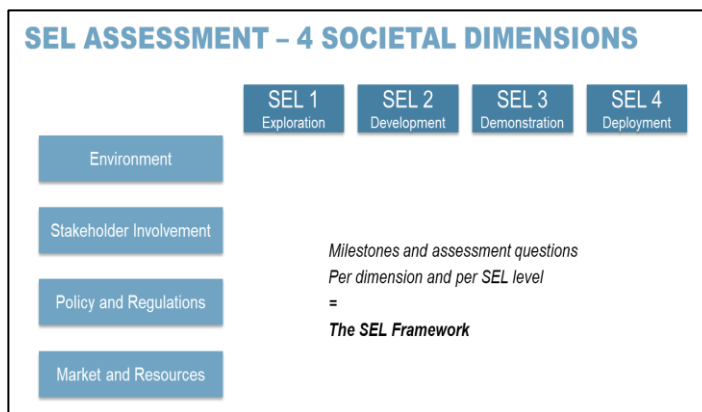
SEL ASSESSMENT – 4 SOCIETAL DIMENSIONS

SEL 1
Exploration

SEL 2
Development

SEL 3
Demonstration

SEL 4
Deployment

Environment

Stakeholder Involvement

Policy and Regulations

Market and Resources

Milestones and assessment questions
Per dimension and per SEL level
=
The SEL Framework